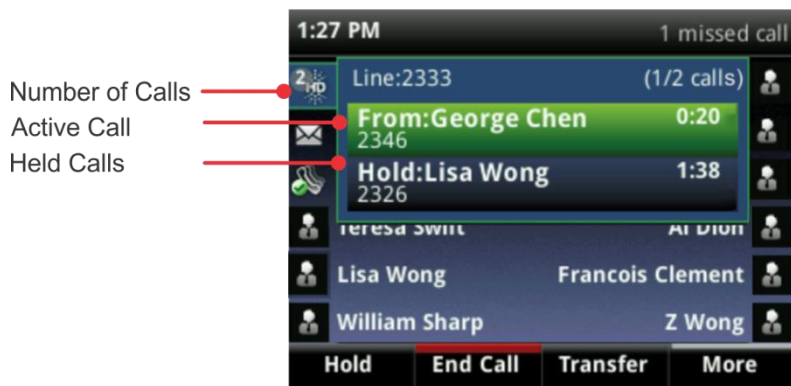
Number of Calls
Active Call
Held Calls

1:27 PM
1 missed call

2 HD

Line:2333
(1/2 calls)

From:George Chen
0:20
2346

Hold:Lisa Wong
1:38
2326

Teresa Swift
Al Dion

Lisa Wong
Francois Clement

William Sharp
Z Wong

Hold
End Call
Transfer
More